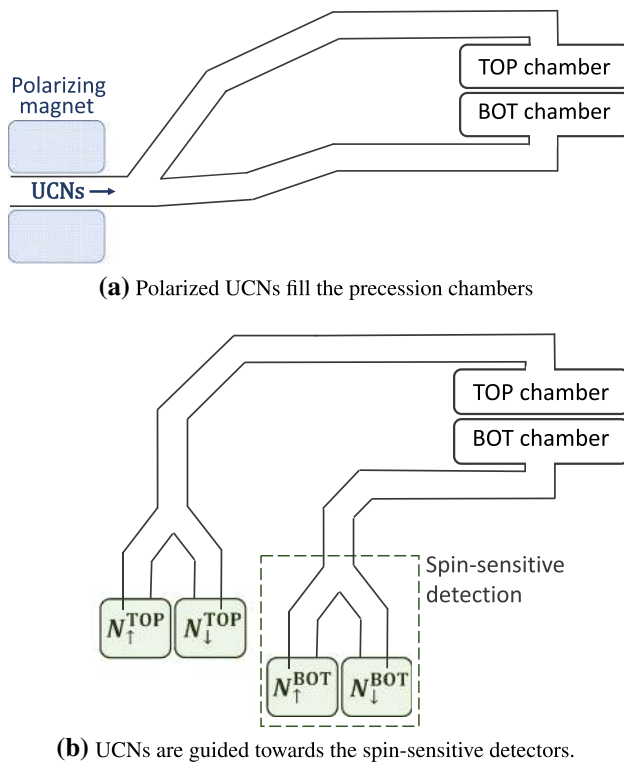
Polarizing magnet

UCNs →

TOP chamber

BOT chamber

**(a)** Polarized UCNs fill the precession chambers

TOP chamber

BOT chamber

Spin-sensitive detection

$N_{\uparrow}^{\mathrm{TOP}}$ $N_{\downarrow}^{\mathrm{TOP}}$

$N_{\uparrow}^{\mathrm{BOT}}$ $N_{\downarrow}^{\mathrm{BOT}}$

**(b)** UCNs are guided towards the spin-sensitive detectors.